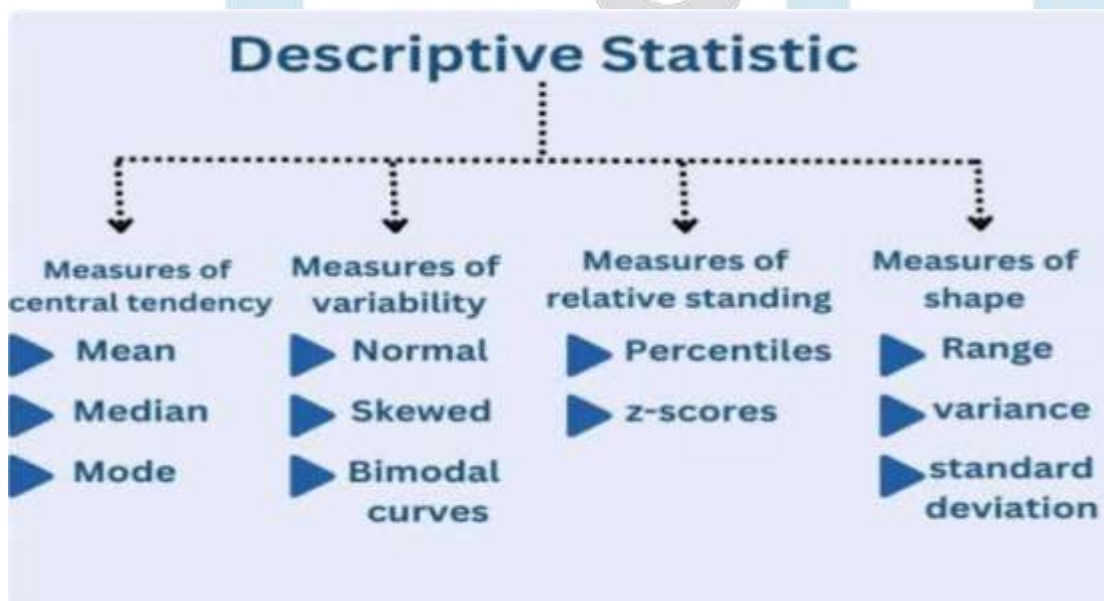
Descriptive Statistic

Measures of central tendency
Mean
Median
Mode

Measures of variability
Normal
Skewed
Bimodal curves

Measures of relative standing
Percentiles
z-scores

Measures of shape
Range
variance
standard deviation